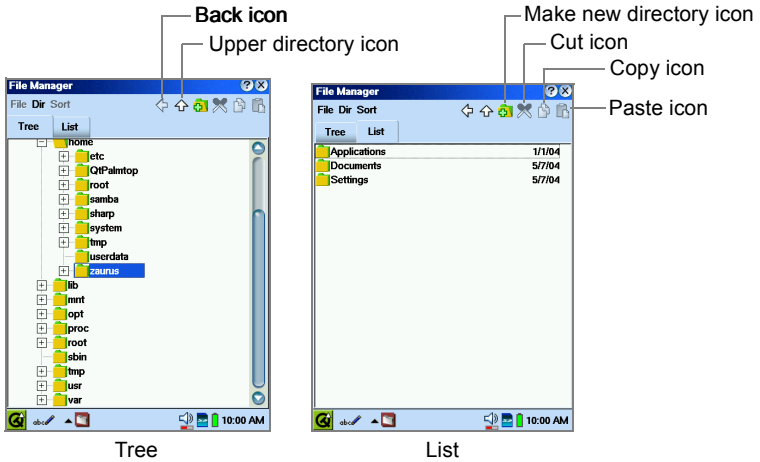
Back icon
Upper directory icon

File Manager
File Dir Sort
Tree List
home
etc
QtPalmtop
root
samba
sharp
system
tmp
userdata
zaurus
lib
mnt
opt
proc
root
sbin
tmp
usr
var
abc
10:00 AM

Tree

Make new directory icon
Cut icon
Copy icon
Paste icon

File Manager
File Dir Sort
Tree List

| | |
|---|---|
| Applications | 1/1/04 |
| Documents | 5/7/04 |
| Settings | 5/7/04 |

abc
10:00 AM

List